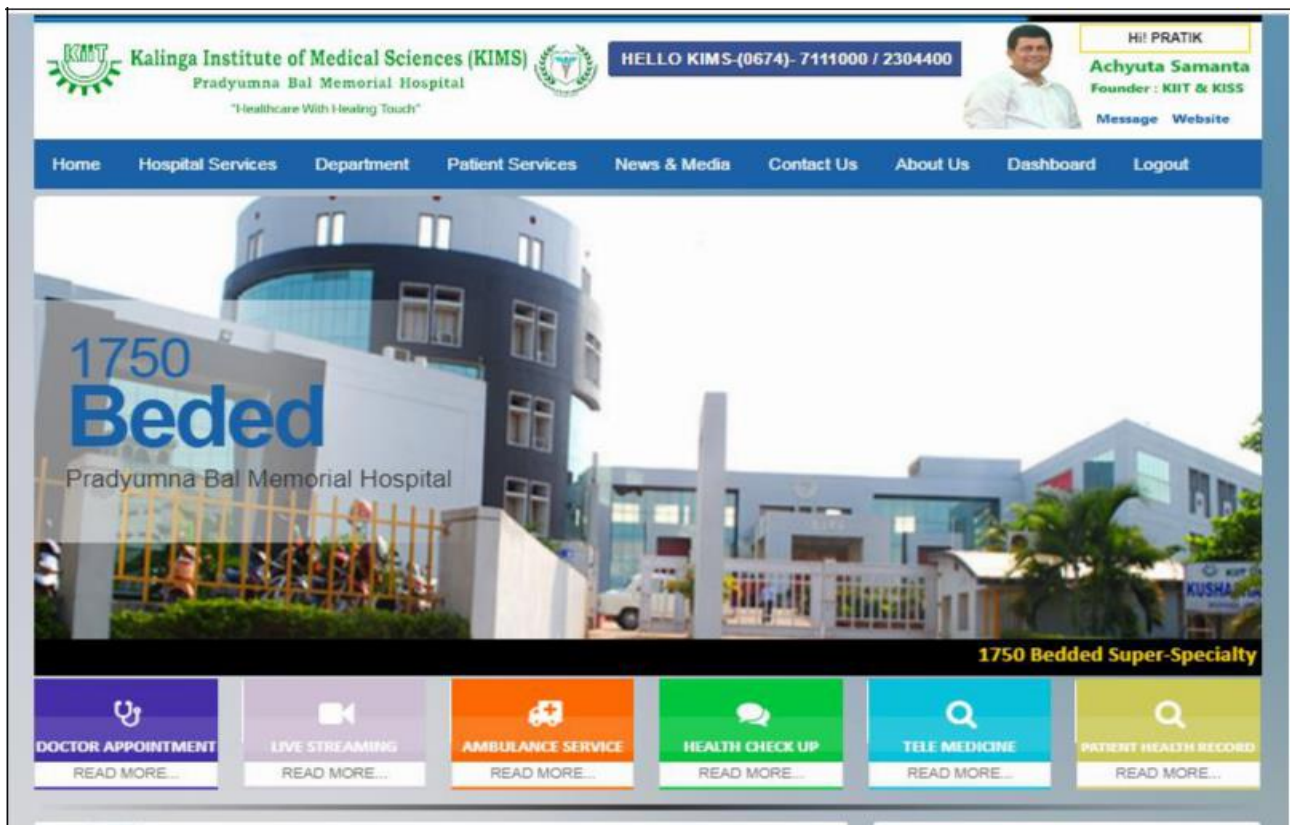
KIIT Kalinga Institute of Medical Sciences (KIMS)
Pradyumna Bal Memorial Hospital
"Healthcare With Healing Touch"

HELLO KIMS-(0674)- 7111000 / 2304400

Hi! PRATIK
Achyuta Samanta
Founder : KIIT & KISS
Message Website

Home Hospital Services Department Patient Services News & Media Contact Us About Us Dashboard Logout

1750
Beded
Pradyumna Bal Memorial Hospital

KUSHA

1750 Bedded Super-Specialty

DOCTOR APPOINTMENT
READ MORE...

LIVE STREAMING
READ MORE...

AMBULANCE SERVICE
READ MORE...

HEALTH CHECK UP
READ MORE...

TELE MEDICINE
READ MORE...

PATIENT HEALTH RECORD
READ MORE...